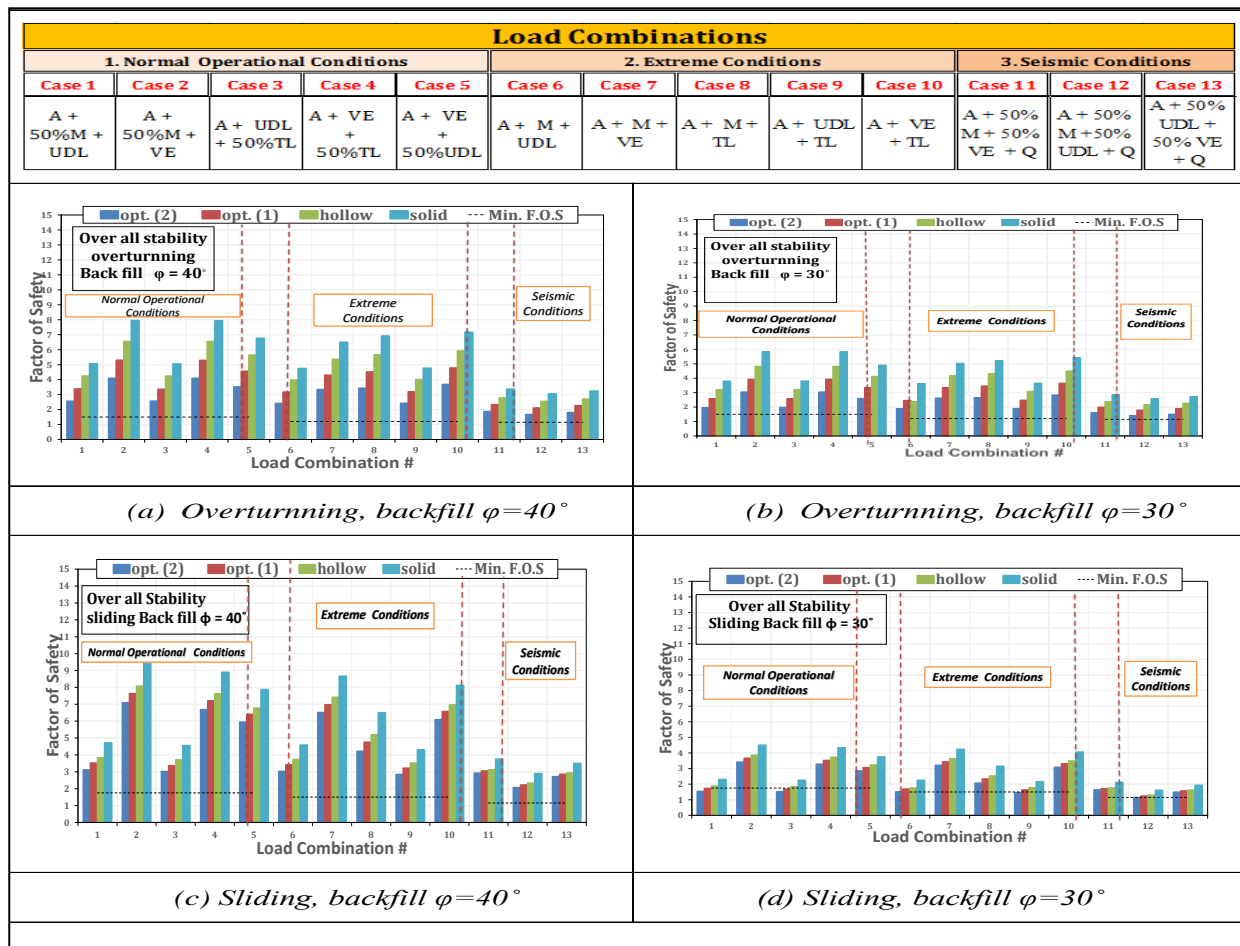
Load Combinations

| 1. Normal Operational Conditions | | | | | 2. Extreme Conditions | | | | | 3. Seismic Conditions | | |
|---|---|---|---|---|---|---|---|---|---|---|---|---|
| Case 1 | Case 2 | Case 3 | Case 4 | Case 5 | Case 6 | Case 7 | Case 8 | Case 9 | Case 10 | Case 11 | Case 12 | Case 13 |
| A + 50%M + UDL | A + 50%M + VE | A + UDL + 50%TL | A + VE + 50%TL | A + VE + 50%UDL | A + M + UDL | A + M + VE | A + M + TL | A + UDL + TL | A + VE + TL | A + 50% M + 50% VE + Q | A + 50% M + 50% UDL + Q | A + 50% UDL + 50% VE + Q |

opt. (2) opt. (1) hollow solid Min. F.O.S
Over all stability overturnning Back fill φ = 40°
Normal Operational Conditions
Extreme Conditions
Seismic Conditions
Factor of Safety
0 1 2 3 4 5 6 7 8 9 10 11 12 13 14 15
1 2 3 4 5 6 7 8 9 10 11 12 13
Load Combination #

(a) Overturnning, backfill φ=40°

opt. (2) opt. (1) hollow solid Min. F.O.S
Over all stability overturnning Back fill φ = 30°
Normal Operational Conditions
Extreme Conditions
Seismic Conditions
Factor of Safety
0 1 2 3 4 5 6 7 8 9 10 11 12 13 14 15
1 2 3 4 5 6 7 8 9 10 11 12 13
Load Combination #

(b) Overturnning, backfill φ=30°

opt. (2) opt. (1) hollow solid Min. F.O.S
Over all Stability sliding Back fill ϕ = 40°
Normal Operational Conditions
Extreme Conditions
Seismic Conditions
Factor of Safety
0 1 2 3 4 5 6 7 8 9 10 11 12 13 14 15
1 2 3 4 5 6 7 8 9 10 11 12 13
Load Combination #

(c) Sliding, backfill φ=40°

opt. (2) opt. (1) hollow solid Min. F.O.S
Over all Stability Sliding Back fill ϕ = 30°
Normal Operational Conditions
Extreme Conditions
Seismic Conditions
Factor of Safety
0 1 2 3 4 5 6 7 8 9 10 11 12 13 14 15
1 2 3 4 5 6 7 8 9 10 11 12 13
Load Combination #

(d) Sliding, backfill φ=30°